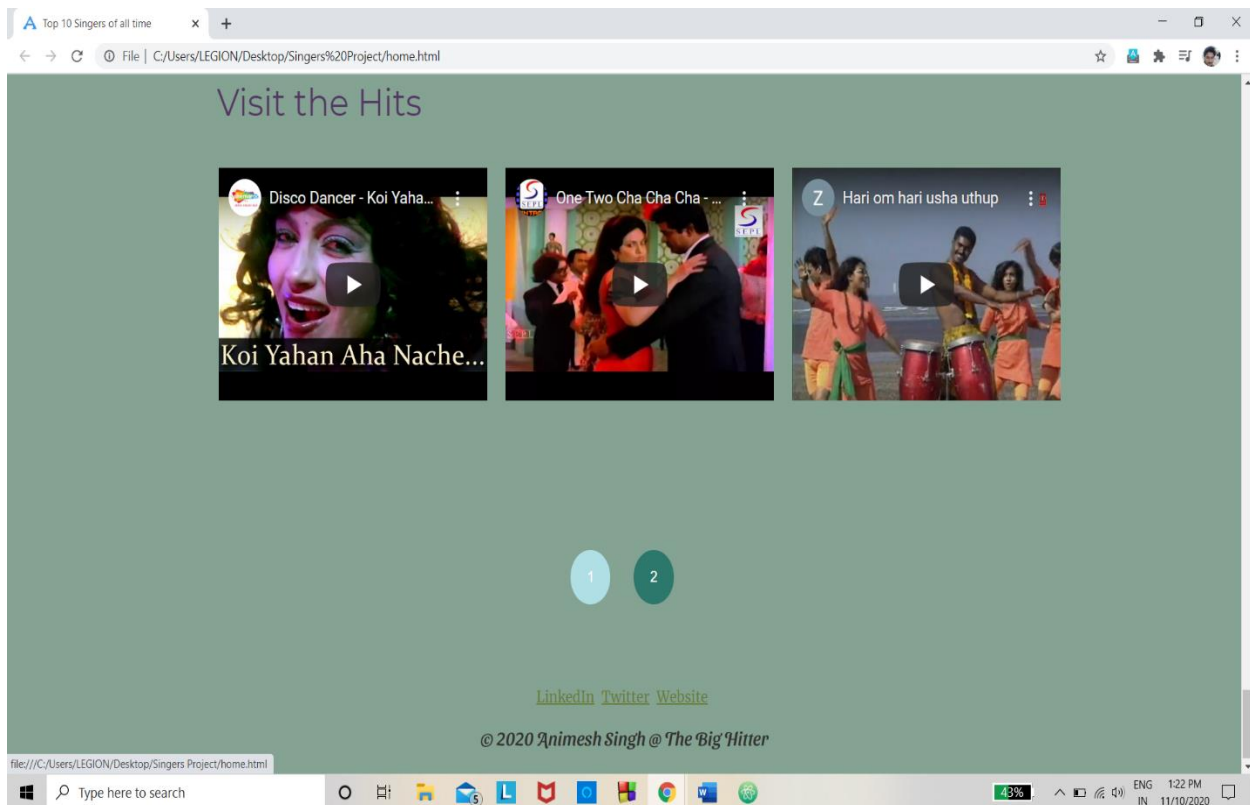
Top 10 Singers of all time
File | C:/Users/LEGION/Desktop/Singers%20Project/home.html

Visit the Hits

Disco Dancer - Koi Yaha...
Koi Yahan Aha Nache...

One Two Cha Cha Cha - ...

Z Hari om hari usha uthup

1 2

LinkedIn Twitter Website

© 2020 Animesh Singh @ The Big Hitter

file:///C:/Users/LEGION/Desktop/Singers Project/home.html
Type here to search
43%
ENG IN 1:22 PM 11/10/2020